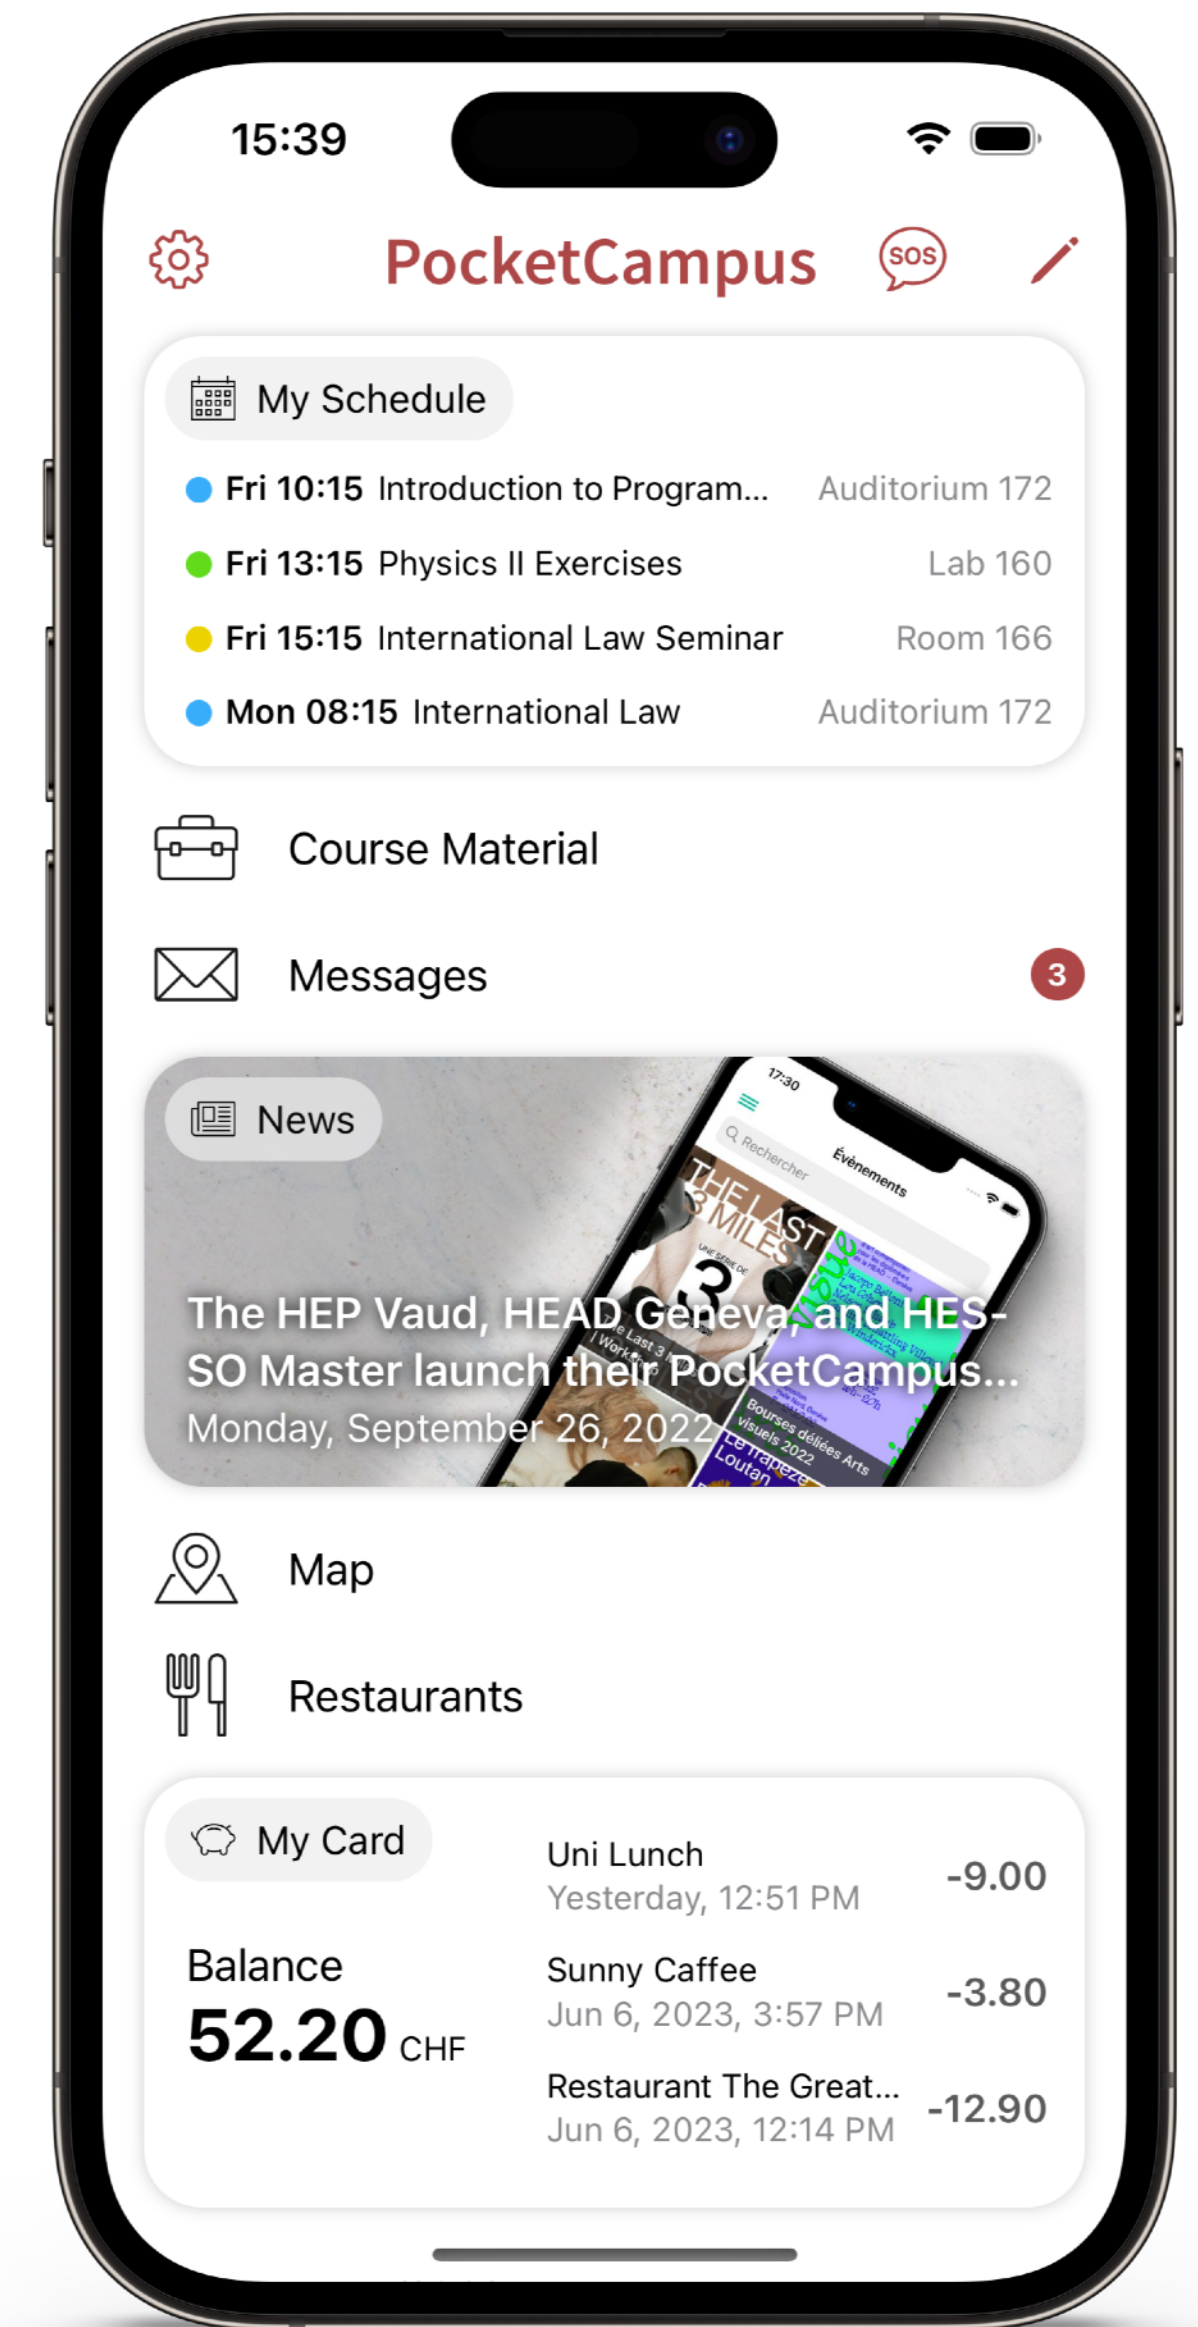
15:39

PocketCampus

SOS

My Schedule

Fri 10:15 Introduction to Program... Auditorium 172

Fri 13:15 Physics II Exercises Lab 160

Fri 15:15 International Law Seminar Room 166

Mon 08:15 International Law Auditorium 172

Course Material

Messages 3

News

17:30

Rechercher

Événements

THE LAST 3 MILES

Bourses déliées Arts visuels 2022

Le Trapèze

Loutan

The HEP Vaud, HEAD Geneva, and HES-SO Master launch their PocketCampus...

Monday, September 26, 2022

Map

Restaurants

My Card

Balance

52.20 CHF

Uni Lunch
Yesterday, 12:51 PM -9.00

Sunny Caffee
Jun 6, 2023, 3:57 PM -3.80

Restaurant The Great...
Jun 6, 2023, 12:14 PM -12.90